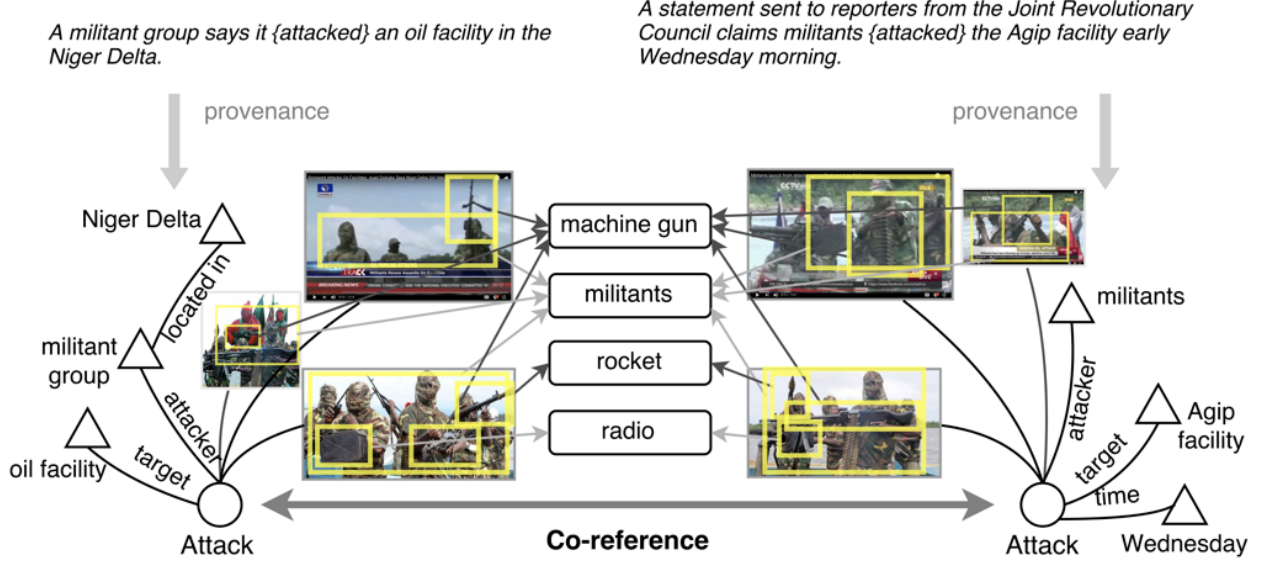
A militant group says it {attacked} an oil facility in the Niger Delta.

A statement sent to reporters from the Joint Revolutionary Council claims militants {attacked} the Agip facility early Wednesday morning.

provenance

provenance

Niger Delta

located in

militant group

attacker

oil facility

target

Attack

machine gun

militants

rocket

radio

militants

attacker

Agip facility

target

time

Wednesday

Attack

Co-reference